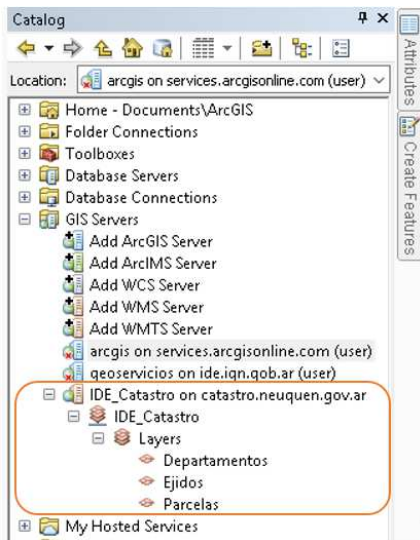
Catalog

Location: arcgis on services.arcgisonline.com (user)

Home - Documents\ArcGIS
Folder Connections
Toolboxes
Database Servers
Database Connections
GIS Servers
Add ArcGIS Server
Add ArcIMS Server
Add WCS Server
Add WMS Server
Add WMTS Server
arcgis on services.arcgisonline.com (user)
geoservicios on ide.ign.gob.ar (user)
IDE_Catastro on catastro.neuquen.gov.ar
IDE_Catastro
Layers
Departamentos
Ejidos
Parcelas
My Hosted Services

Attributes
Create Features